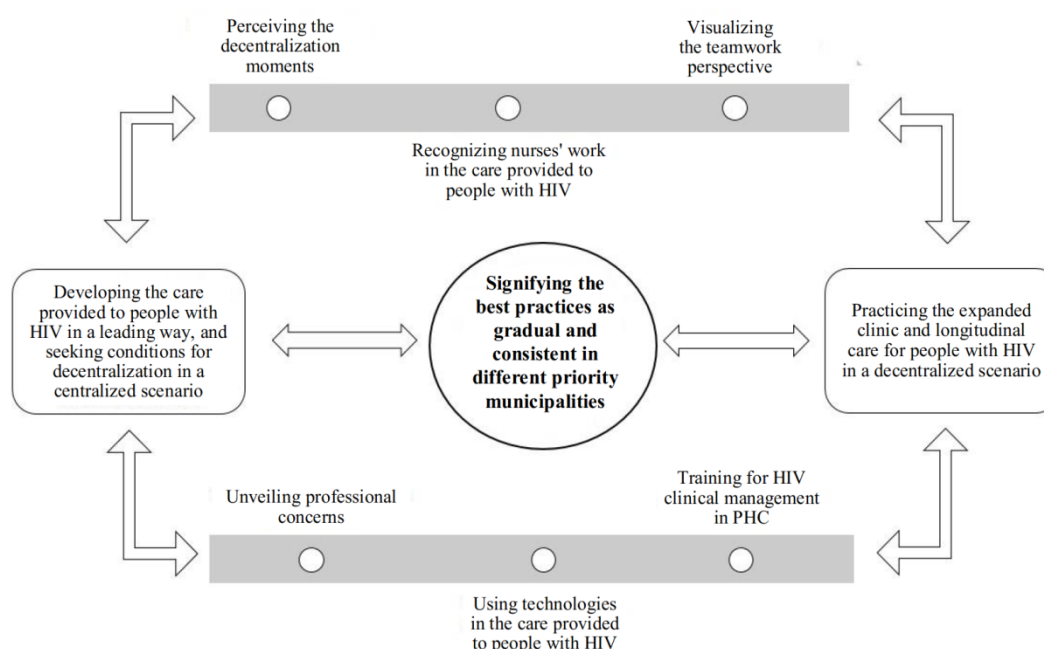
Perceiving the decentralization moments

Visualizing the teamwork perspective

Recognizing nurses' work in the care provided to people with HIV

Developing the care provided to people with HIV in a leading way, and seeking conditions for decentralization in a centralized scenario

Signifying the best practices as gradual and consistent in different priority municipalities

Practicing the expanded clinic and longitudinal care for people with HIV in a decentralized scenario

Unveiling professional concerns

Training for HIV clinical management in PHC

Using technologies in the care provided to people with HIV